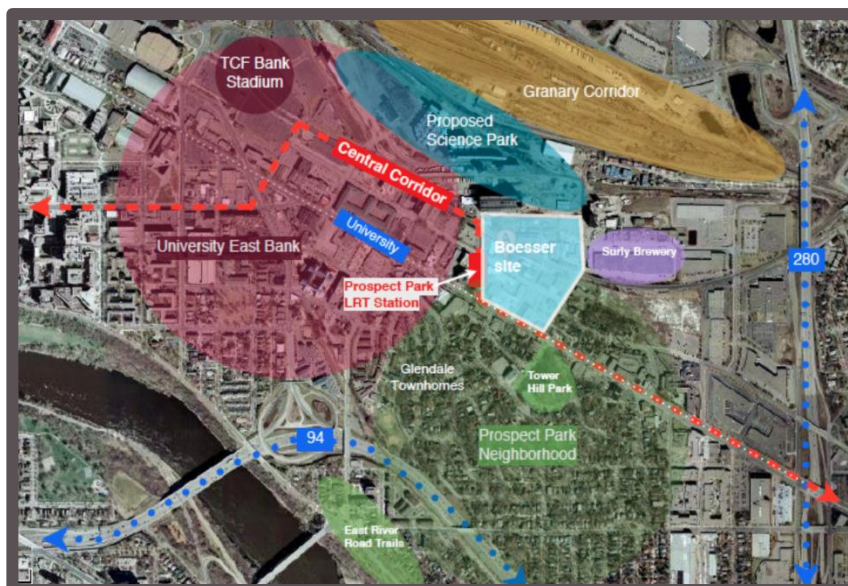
TCF Bank Stadium

Granary Corridor

Proposed Science Park

Central Corridor

University

University East Bank

Boesser site

Surly Brewery

280

Prospect Park LRT Station

Glendale Townhomes

Tower Hill Park

Prospect Park Neighborhood

94

East River Road Trails